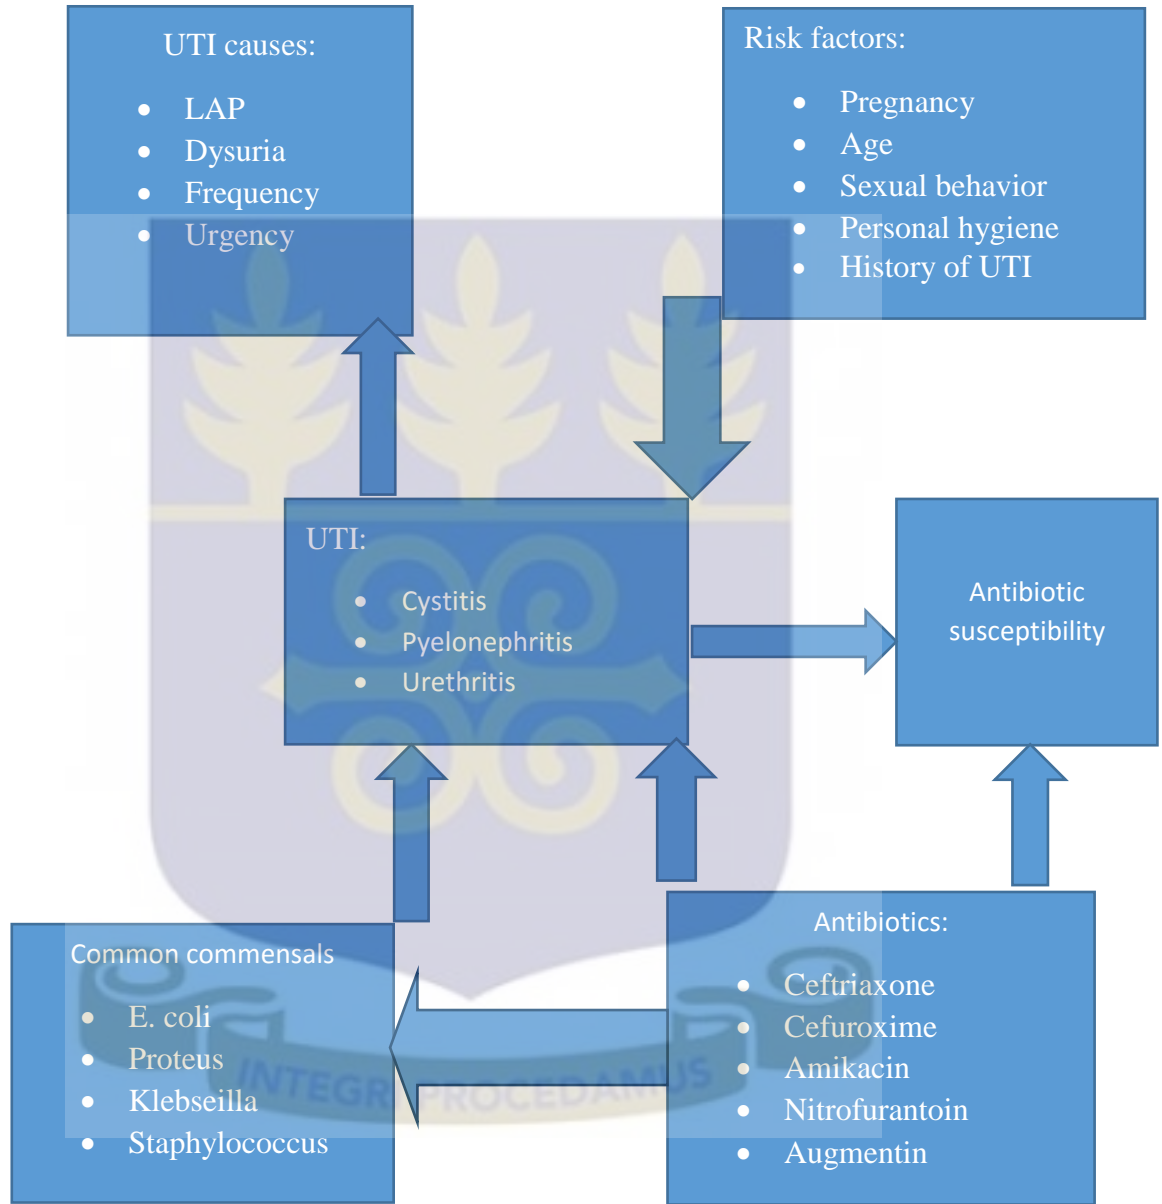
UTI causes:

- LAP
- Dysuria
- Frequency
- Urgency

Risk factors:

- Pregnancy
- Age
- Sexual behavior
- Personal hygiene
- History of UTI

UTI:

- Cystitis
- Pyelonephritis
- Urethritis

Antibiotic susceptibility

Common commensals

- E. coli
- Proteus
- Klebseilla
- Staphylococcus

Antibiotics:

- Ceftriaxone
- Cefuroxime
- Amikacin
- Nitrofurantoin
- Augmentin

INTEGRI PROCEDAMUS